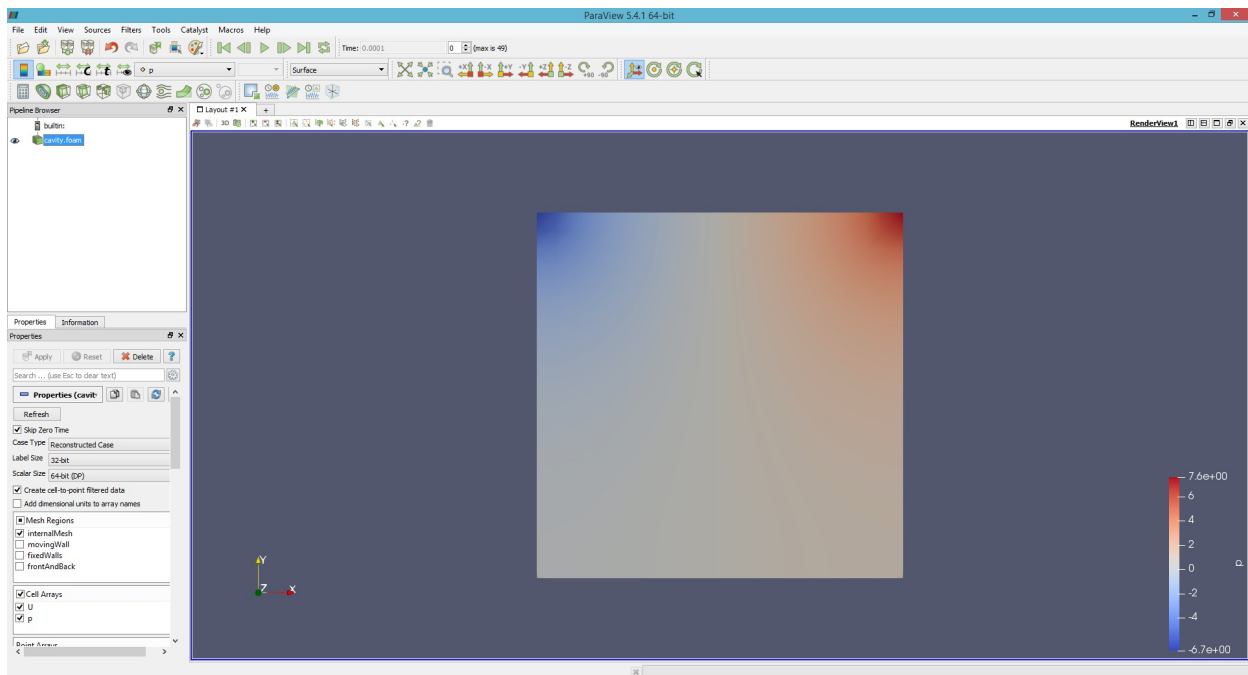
ParaView 5.4.1 64-bit

File Edit View Sources Filters Tools Catalyst Macros Help

Time: 0.0001 0 (max is 49)

p Surface

Pipeline Browser

builtin:
cavity.foam

Layout #1 × +

3D

RenderView1

Properties Information

Properties

Apply Reset Delete ?

Search ... (use Esc to clear text)

Properties (cavit

Refresh

Skip Zero Time

Case Type Reconstructed Case

Label Size 32-bit

Scalar Size 64-bit (DP)

Create cell-to-point filtered data

Add dimensional units to array names

Mesh Regions
internalMesh
movingWall
fixedWalls
frontAndBack

Cell Arrays
U
p

Point Arrays

Y
Z X

7.6e+00
6
4
2
0
-2
-4
-6.7e+00
p